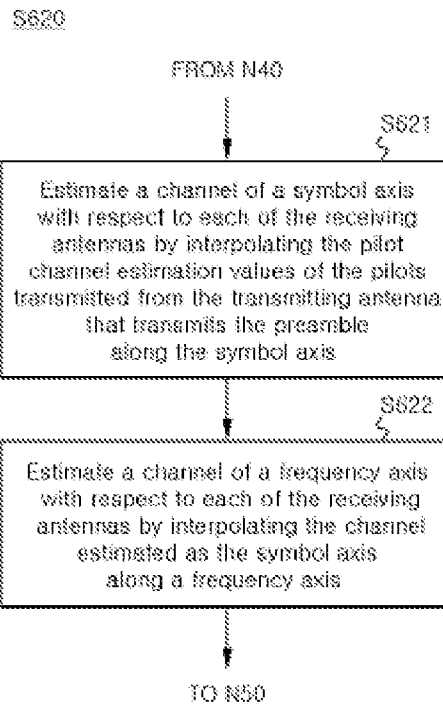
S620

FROM N40

S621

Estimate a channel of a symbol axis with respect to each of the receiving antennas by interpolating the pilot channel estimation values of the pilots transmitted from the transmitting antenna that transmits the preamble along the symbol axis

S622

Estimate a channel of a frequency axis with respect to each of the receiving antennas by interpolating the channel estimated as the symbol axis along a frequency axis

TO N50